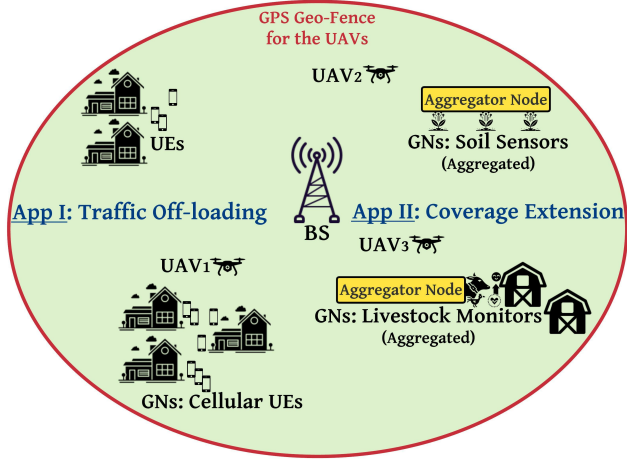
GPS Geo-Fence for the UAVs

UAV2

Aggregator Node

GNs: Soil Sensors (Aggregated)

UEs

App I: Traffic Off-loading

BS

App II: Coverage Extension

UAV3

UAV1

Aggregator Node

GNs: Livestock Monitors (Aggregated)

GNs: Cellular UEs